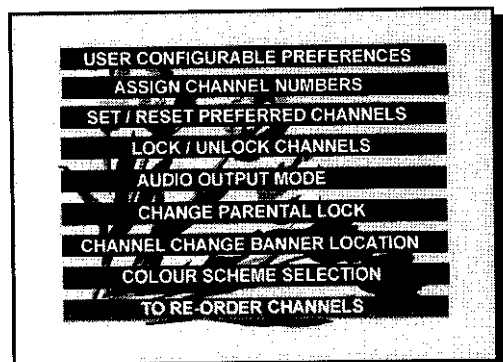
USER CONFIGURABLE PREFERENCES

ASSIGN CHANNEL NUMBERS

SET / RESET PREFERRED CHANNELS

LOCK / UNLOCK CHANNELS

AUDIO OUTPUT MODE

CHANGE PARENTAL LOCK

CHANNEL CHANGE BANNER LOCATION

COLOUR SCHEME SELECTION

TO RE-ORDER CHANNELS